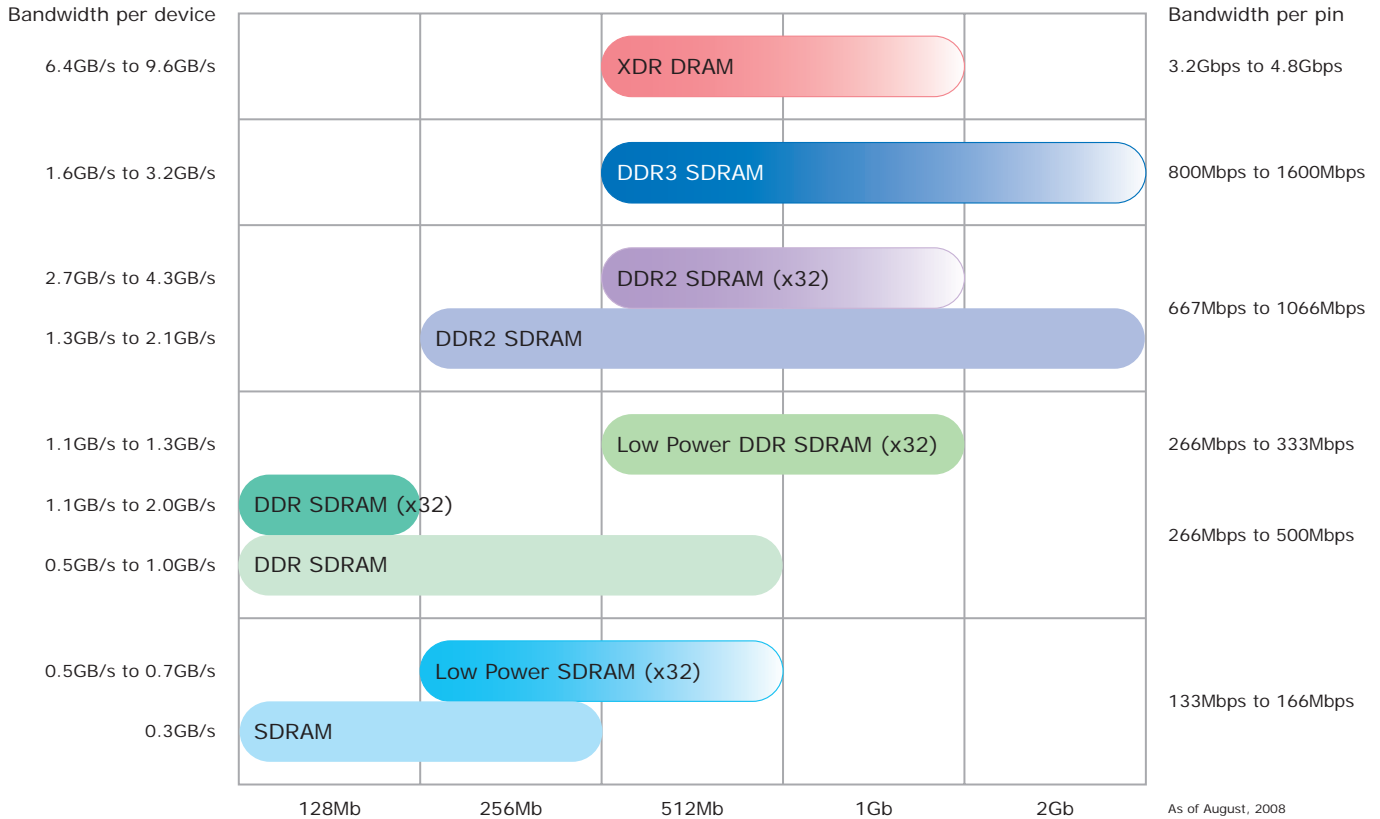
Bandwidth per device

Bandwidth per pin

| Bandwidth per device | Product | Bandwidth per pin |
|---|---|---|
| 6.4GB/s to 9.6GB/s | XDR DRAM | 3.2Gbps to 4.8Gbps |
| 1.6GB/s to 3.2GB/s | DDR3 SDRAM | 800Mbps to 1600Mbps |
| 2.7GB/s to 4.3GB/s | DDR2 SDRAM (x32) | 667Mbps to 1066Mbps |
| 1.3GB/s to 2.1GB/s | DDR2 SDRAM | |
| 1.1GB/s to 1.3GB/s | Low Power DDR SDRAM (x32) | 266Mbps to 333Mbps |
| 1.1GB/s to 2.0GB/s | DDR SDRAM (x32) | 266Mbps to 500Mbps |
| 0.5GB/s to 1.0GB/s | DDR SDRAM | |
| 0.5GB/s to 0.7GB/s | Low Power SDRAM (x32) | 133Mbps to 166Mbps |
| 0.3GB/s | SDRAM | |

128Mb 256Mb 512Mb 1Gb 2Gb

As of August, 2008